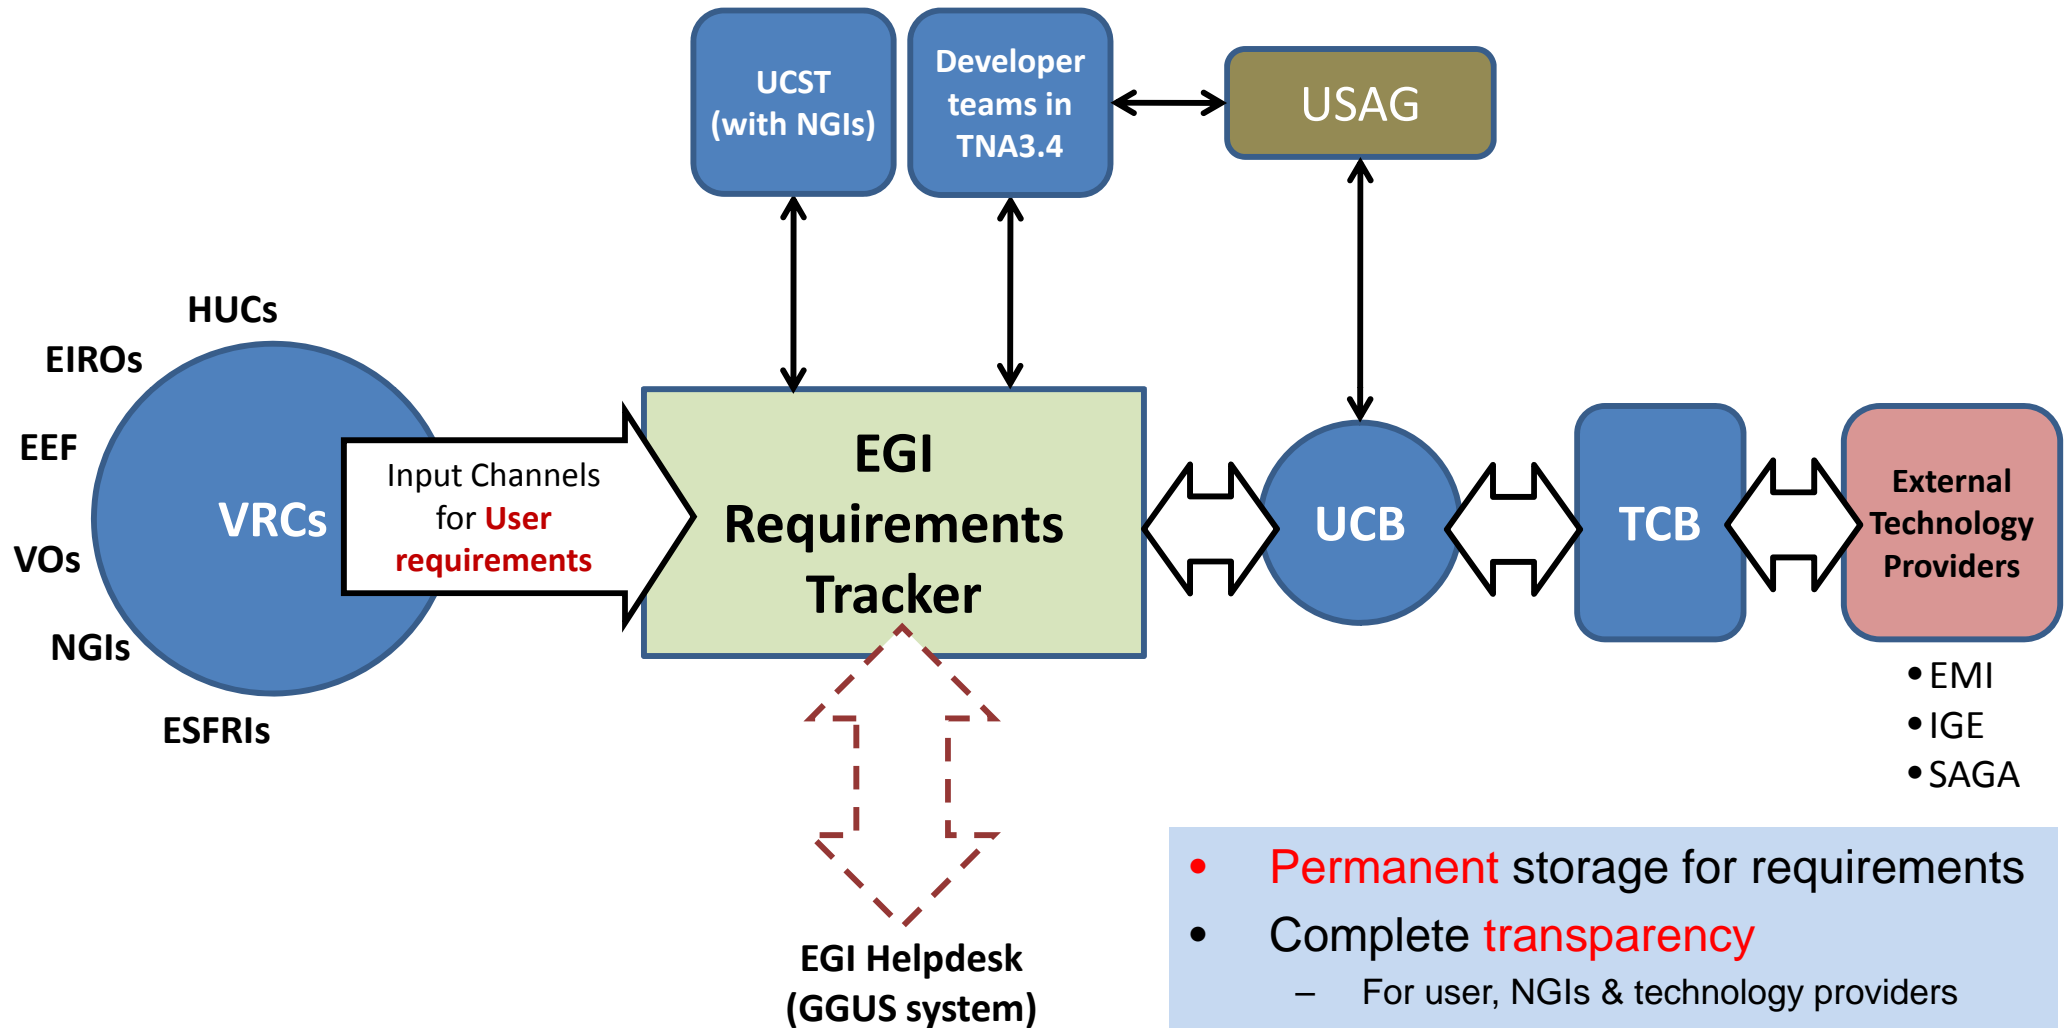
UCST (with NGIs)

Developer teams in TNA3.4

USAG

HUCs

EIROs

EEF

VOs

NGIs

ESFRIs

VRCs

Input Channels for User requirements

EGI Requirements Tracker

UCB

TCB

External Technology Providers

- EMI
- IGE
- SAGA

EGI Helpdesk (GGUS system)

- Permanent storage for requirements
- Complete transparency
  – For user, NGIs & technology providers